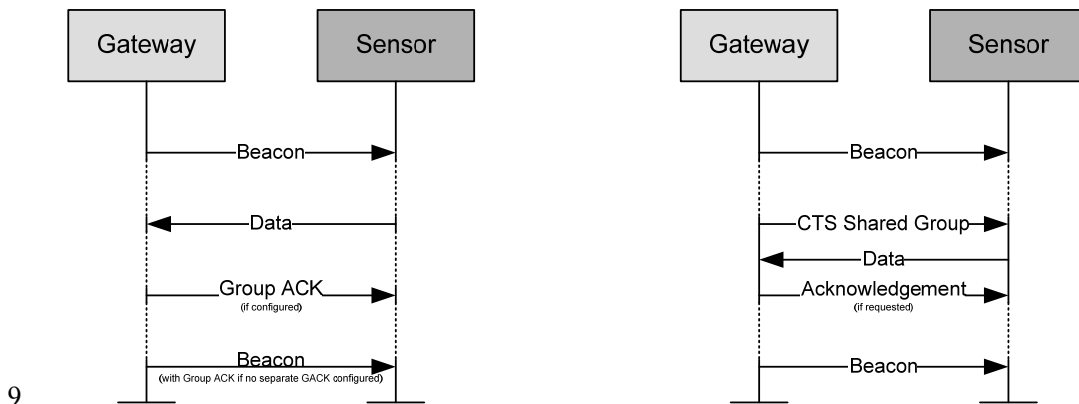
Gateway

Sensor

Beacon

Data

Group ACK
(if configured)

Beacon
(with Group ACK if no separate GACK configured)

9

Gateway

Sensor

Beacon

CTS Shared Group

Data

Acknowledgement
(if requested)

Beacon